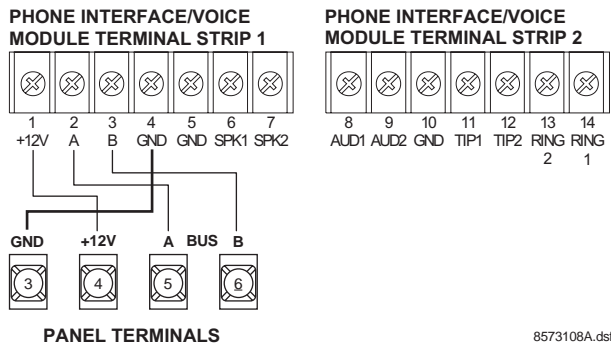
PHONE INTERFACE/VOICE MODULE TERMINAL STRIP 1

1 +12V
2 A
3 B
4 GND
5 GND
6 SPK1
7 SPK2

PHONE INTERFACE/VOICE MODULE TERMINAL STRIP 2

8 AUD1
9 AUD2
10 GND
11 TIP1
12 TIP2
13 RING 2
14 RING 1

GND
+12V
A
BUS
B

3
4
5
6

PANEL TERMINALS

8573108A.dsf